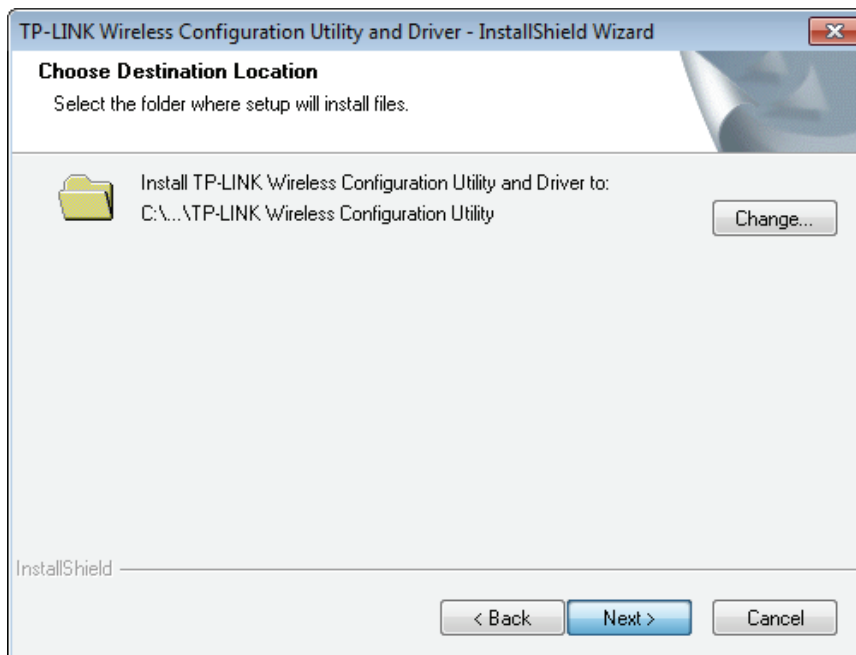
TP-LINK Wireless Configuration Utility and Driver - InstallShield Wizard

Choose Destination Location

Select the folder where setup will install files.

Install TP-LINK Wireless Configuration Utility and Driver to:
C:\...\TP-LINK Wireless Configuration Utility

Change...

InstallShield

< Back

Next >

Cancel